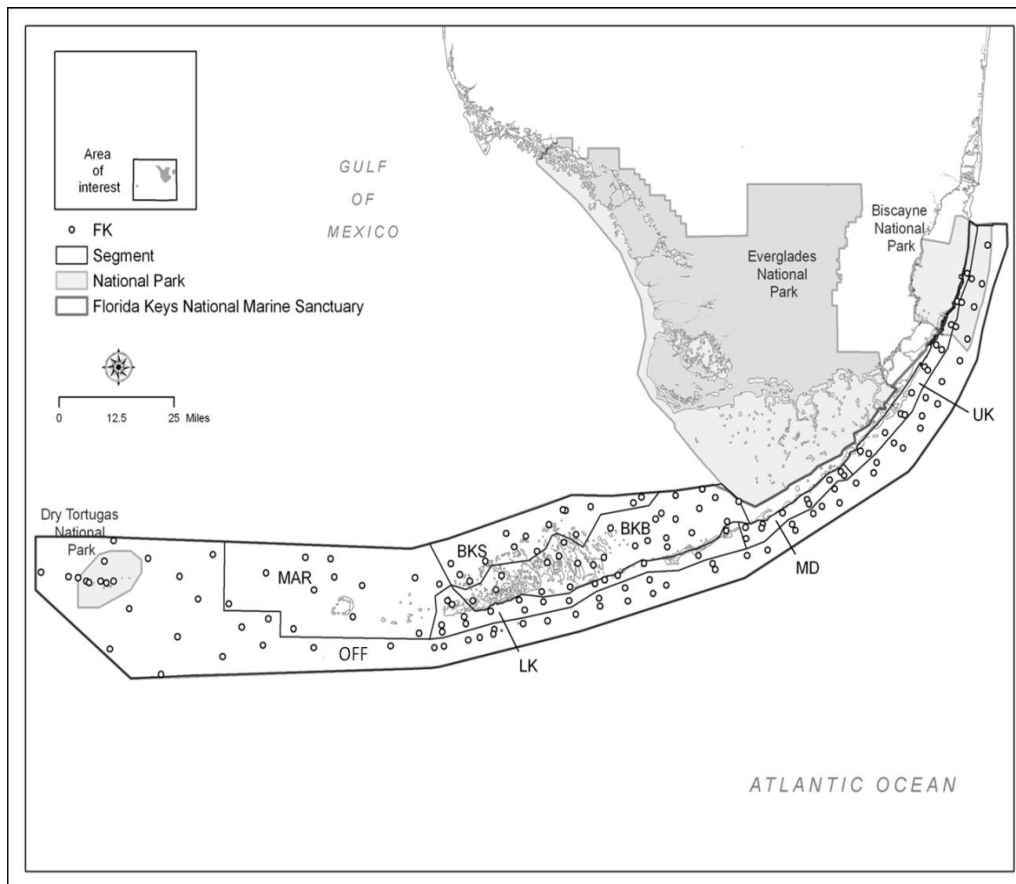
Area of interest

FK
Segment
National Park
Florida Keys National Marine Sanctuary

0 12.5 25 Miles

GULF OF MEXICO

Everglades National Park

Biscayne National Park

UK

Dry Tortugas National Park

MAR

BKS

BKB

MD

OFF

LK

ATLANTIC OCEAN